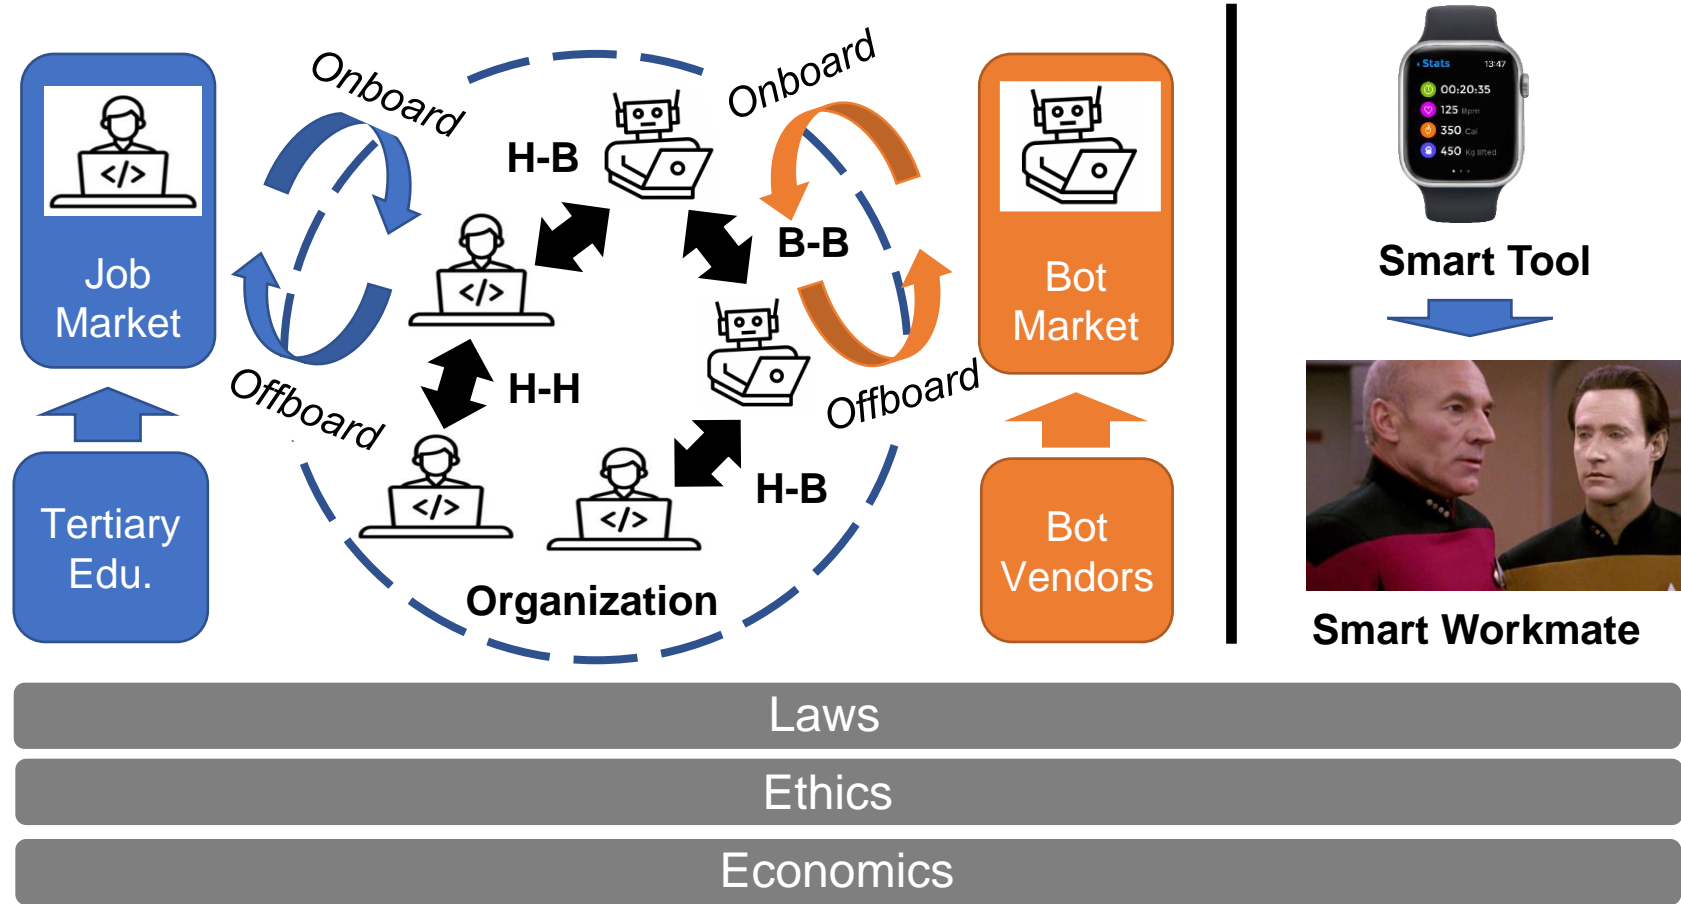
Job Market

Tertiary Edu.

Onboard

Offboard

H-B

B-B

H-H

H-B

Organization

Onboard

Offboard

Bot Market

Bot Vendors

< Stats 13:47
00:20:35
125 Bpm
350 Cal
450 Kg lifted

Smart Tool

Smart Workmate

Laws

Ethics

Economics